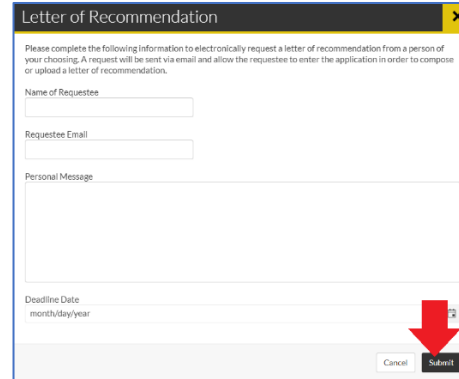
Letter of Recommendation

Please complete the following information to electronically request a letter of recommendation from a person of your choosing. A request will be sent via email and allow the requestee to enter the application in order to compose or upload a letter of recommendation.

Name of Requestee

Requestee Email

Personal Message

Deadline Date

month/day/year

Cancel

Submit